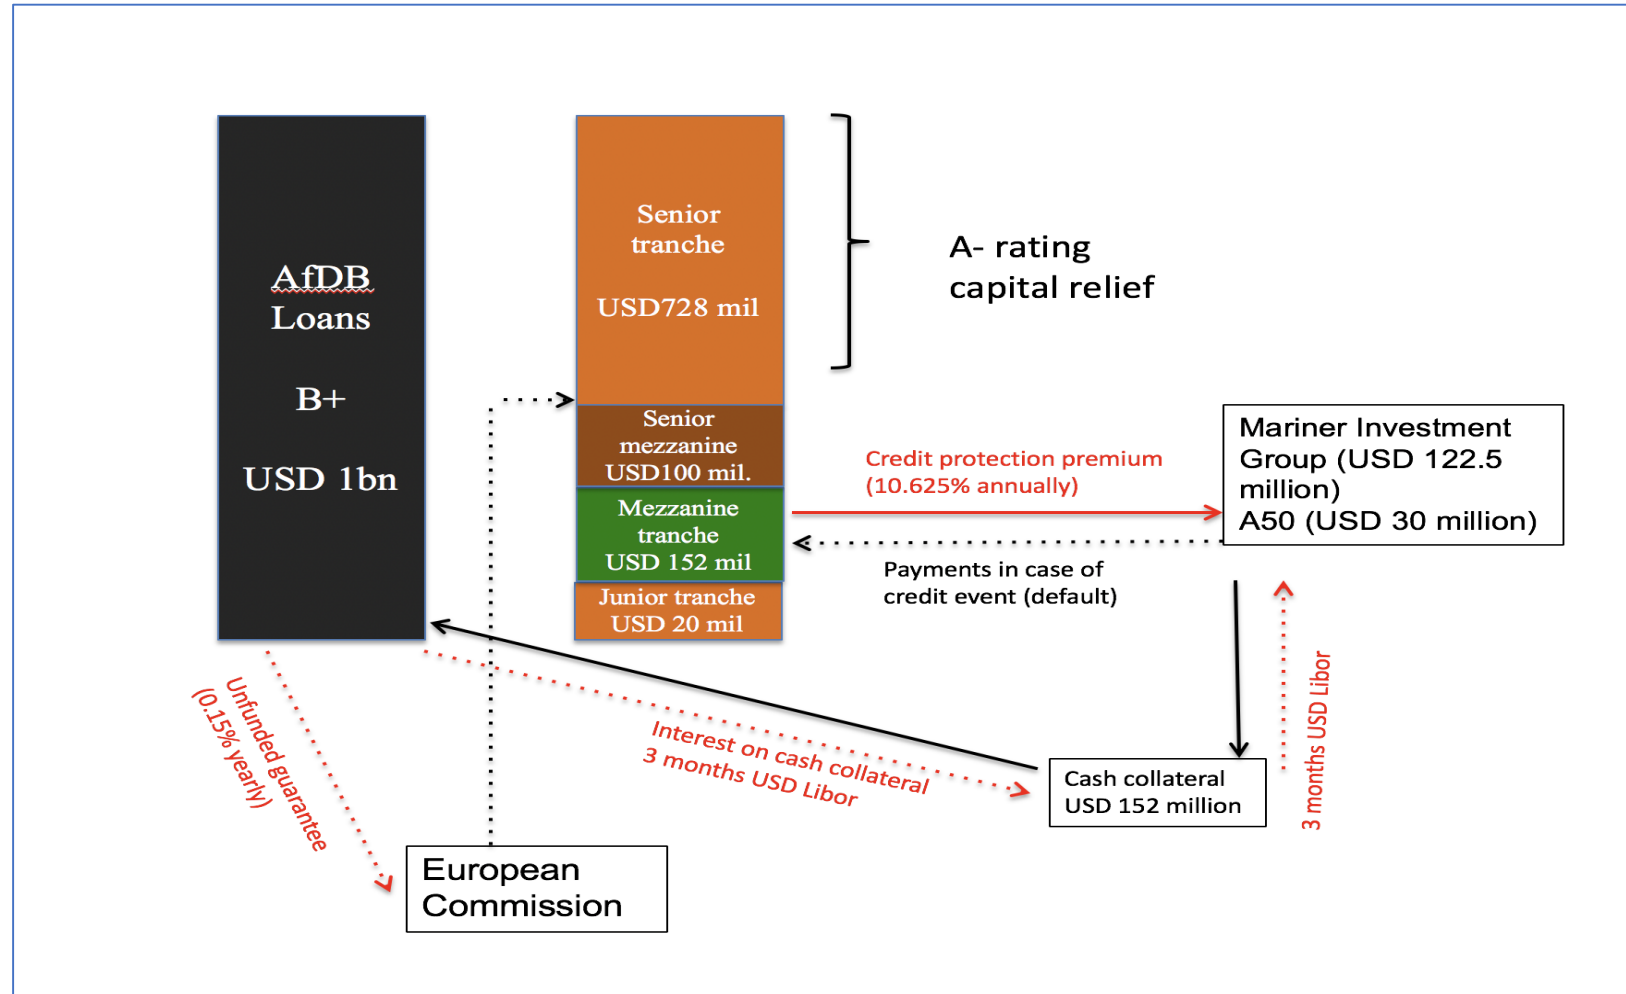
AfDB
Loans

B+

USD 1bn

Senior
tranche

USD728 mil

Senior
mezzanine
USD100 mil.

Mezzanine
tranche
USD 152 mil

Junior tranche
USD 20 mil

A- rating
capital relief

Credit protection premium
(10.625% annually)

Mariner Investment
Group (USD 122.5
million)
A50 (USD 30 million)

Payments in case of
credit event (default)

Unfunded guarantee
(0.15% yearly)

Interest on cash collateral
3 months USD Libor

Cash collateral
USD 152 million

3 months USD Libor

European
Commission